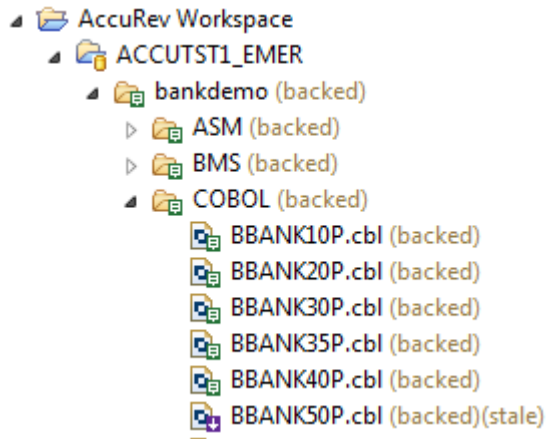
AccuRev Workspace
ACCUTST1_EMER
bankdemo (backed)
ASM (backed)
BMS (backed)
COBOL (backed)
BBANK10P.cbl (backed)
BBANK20P.cbl (backed)
BBANK30P.cbl (backed)
BBANK35P.cbl (backed)
BBANK40P.cbl (backed)
BBANK50P.cbl (backed)(stale)